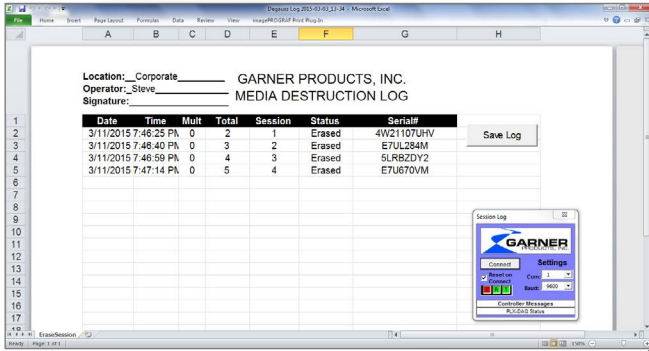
Degauss Log 2015-03-03_11-34 - Microsoft Excel

File Home Insert Page Layout Formulas Data Review View imagePROGRAF Print Plug-In

A B C D E F G H

Location:__Corporate________ GARNER PRODUCTS, INC.
Operator:__Steve___________ MEDIA DESTRUCTION LOG
Signature:__________________

| | Date | Time | Mult | Total | Session | Status | Serial# |
|---|---|---|---|---|---|---|---|
| 1 | | | | | | | |
| 2 | 3/11/2015 | 7:46:25 PM | 0 | 2 | 1 | Erased | 4W21107UHV |
| 3 | 3/11/2015 | 7:46:40 PM | 0 | 3 | 2 | Erased | E7UL284M |
| 4 | 3/11/2015 | 7:46:59 PM | 0 | 4 | 3 | Erased | 5LRBZDY2 |
| 5 | 3/11/2015 | 7:47:14 PM | 0 | 5 | 4 | Erased | E7U670VM |

Save Log

Session Log

GARNER PRODUCTS, INC.

Connect

Settings

Reset on Connect

Com: 1

Baud: 9600

Controller Messages

PLX-DAQ Status

EraseSession

Ready Page: 1 of 1

150%